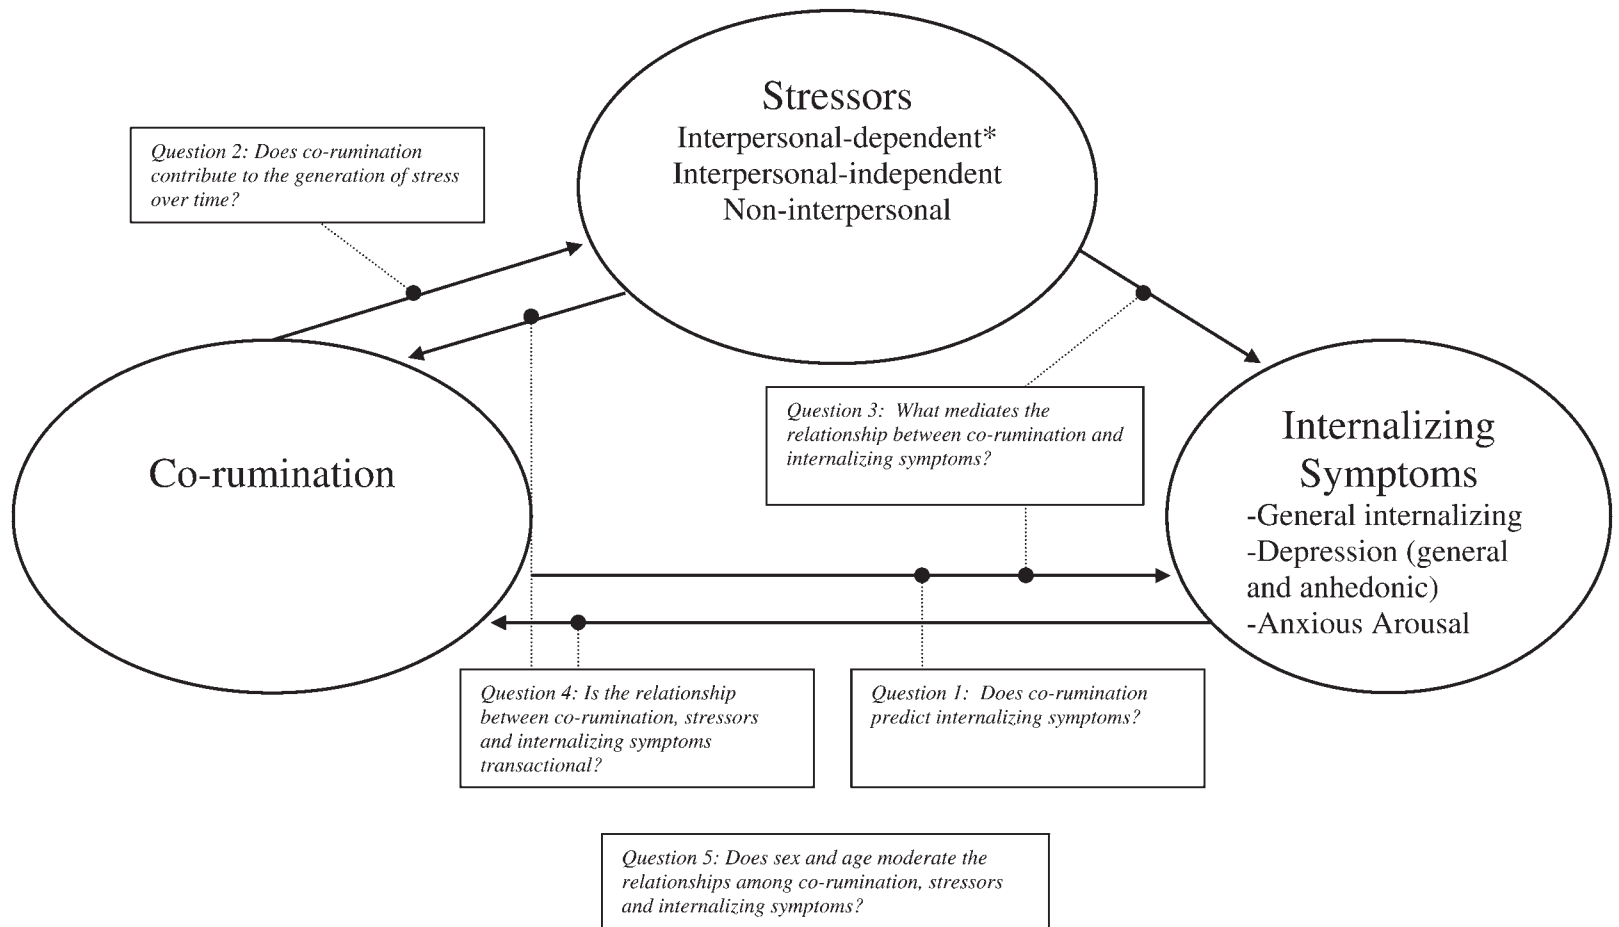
Stressors
Interpersonal-dependent*
Interpersonal-independent
Non-interpersonal

Question 2: Does co-rumination contribute to the generation of stress over time?

Co-rumination

Question 3: What mediates the relationship between co-rumination and internalizing symptoms?

Internalizing Symptoms
-General internalizing
-Depression (general and anhedonic)
-Anxious Arousal

Question 4: Is the relationship between co-rumination, stressors and internalizing symptoms transactional?

Question 1: Does co-rumination predict internalizing symptoms?

Question 5: Does sex and age moderate the relationships among co-rumination, stressors and internalizing symptoms?